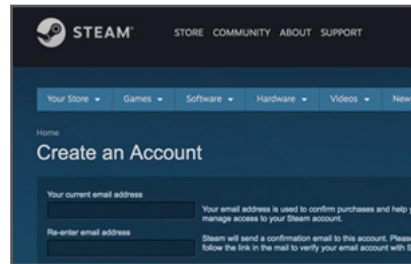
STEAM STORE COMMUNITY ABOUT SUPPORT

Your Store Games Software Hardware Videos New

Home

Create an Account

Your current email address

Your email address is used to confirm purchases and help y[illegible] manage access to your Steam account.

Re-enter email address

Steam will send a confirmation email to this account. Please follow the link in the mail to verify your email account with S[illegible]